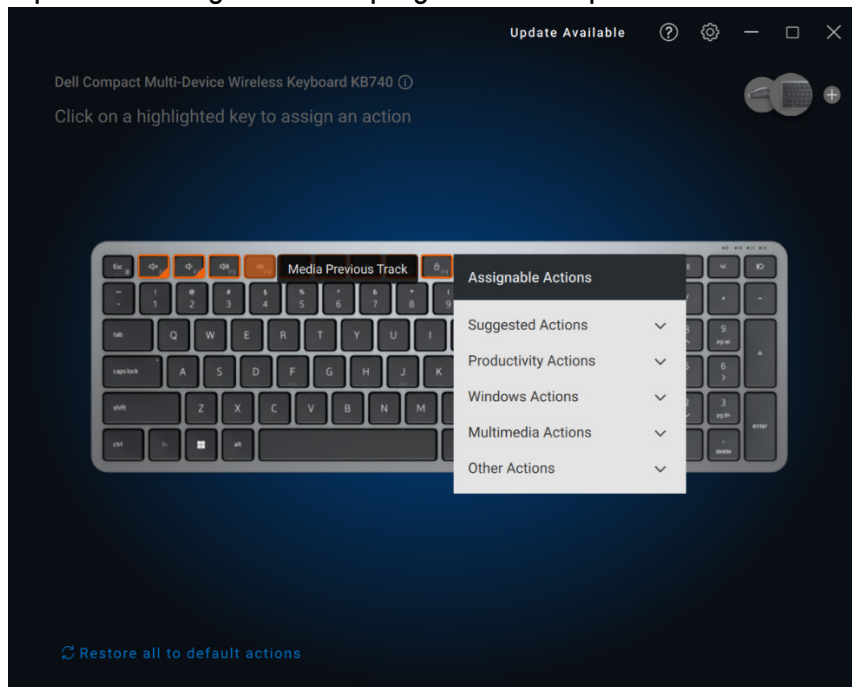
Update Available

Dell Compact Multi-Device Wireless Keyboard KB740 ⓘ

Click on a highlighted key to assign an action

Media Previous Track

Assignable Actions

Suggested Actions

Productivity Actions

Windows Actions

Multimedia Actions

Other Actions

esc

tab

caps lock

shift

ctrl

fn

alt

Q W E R T Y U I

A S D F G H J K

Z X C V B N M

1 2 3 4 5 6 7 8 9

9 pg up

6

3 pg dn

enter

delete

Restore all to default actions